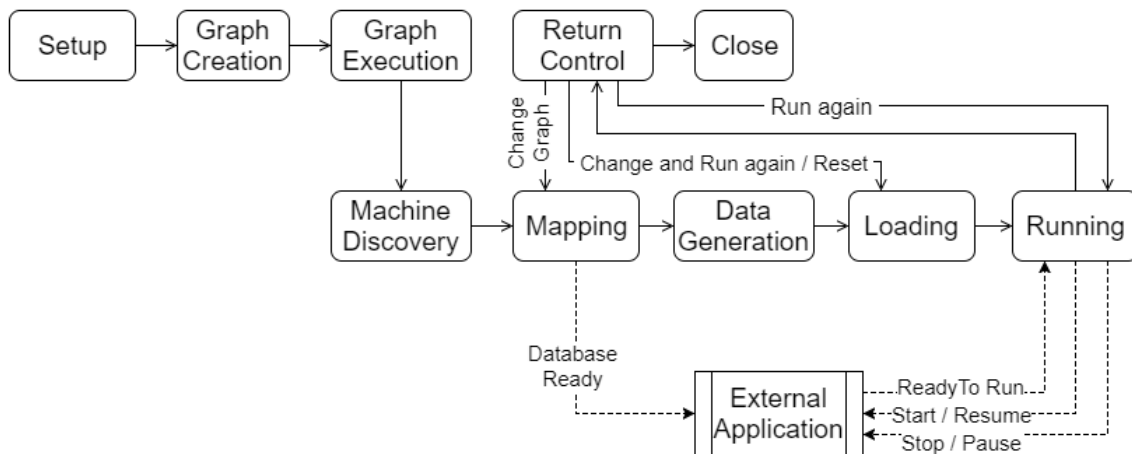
Setup

Graph Creation

Graph Execution

Return Control

Close

Change Graph

Run again

Change and Run again / Reset

Machine Discovery

Mapping

Data Generation

Loading

Running

Database Ready

External Application

ReadyTo Run

Start / Resume

Stop / Pause